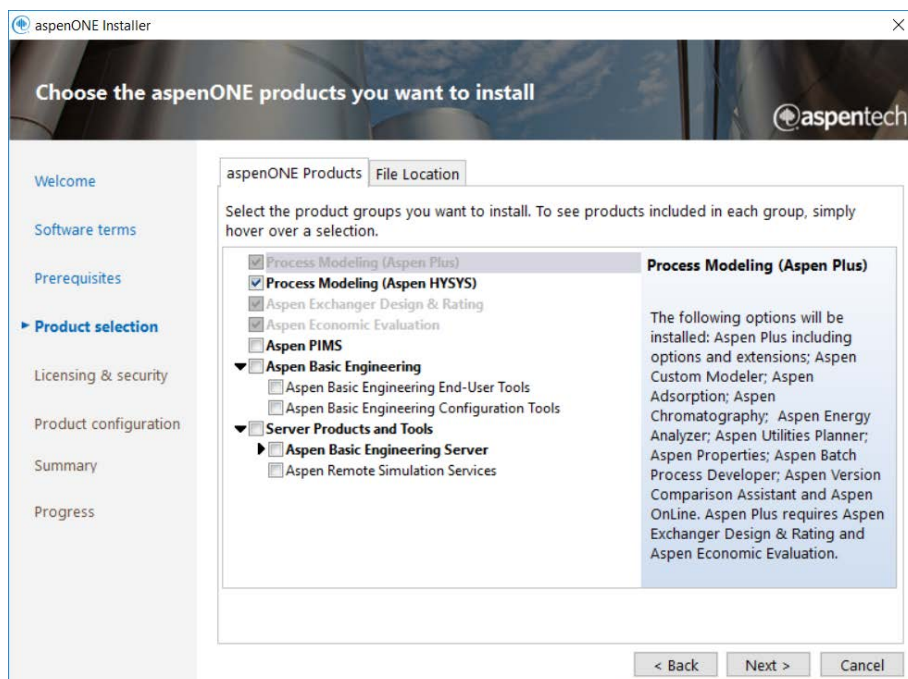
aspenONE Installer

×

Choose the aspenONE products you want to install

aspentech

Welcome

Software terms

Prerequisites

Product selection

Licensing & security

Product configuration

Summary

Progress

aspenONE Products | File Location

Select the product groups you want to install. To see products included in each group, simply hover over a selection.

☑ Process Modeling (Aspen Plus)
☑ Process Modeling (Aspen HYSYS)
☑ Aspen Exchanger Design & Rating
☑ Aspen Economic Evaluation
☐ Aspen PIMS
☐ Aspen Basic Engineering
☐ Aspen Basic Engineering End-User Tools
☐ Aspen Basic Engineering Configuration Tools
☐ Server Products and Tools
☐ Aspen Basic Engineering Server
☐ Aspen Remote Simulation Services

Process Modeling (Aspen Plus)

The following options will be installed: Aspen Plus including options and extensions; Aspen Custom Modeler; Aspen Adsorption; Aspen Chromatography; Aspen Energy Analyzer; Aspen Utilities Planner; Aspen Properties; Aspen Batch Process Developer; Aspen Version Comparison Assistant and Aspen OnLine. Aspen Plus requires Aspen Exchanger Design & Rating and Aspen Economic Evaluation.

< Back | Next > | Cancel